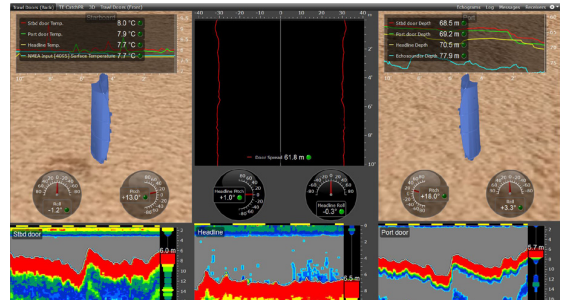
Trawl Doors (Back) TE CatchRE 3D Trawl Doors (Front)
Echograms Log Messages Receivers

Stbd door Temp. 8.0 °C
Port door Temp. 7.9 °C
Headline Temp. 7.7 °C
NMEA input (ABSS) Surface Temperature 7.7 °C

Starboard

-40 -20 0 20 40

Door Spread 61.8 m

Stbd door Depth 68.5 m
Port door Depth 69.2 m
Headline Depth 70.5 m
Echosounder Depth 77.9 m

Roll -1.2°
Pitch +13.0°
Headline Pitch +1.0°
Headline Roll -0.3°
Pitch +16.0°
Roll +3.3°

Stbd door
6.0 m
Headline
Port door
5.7 m